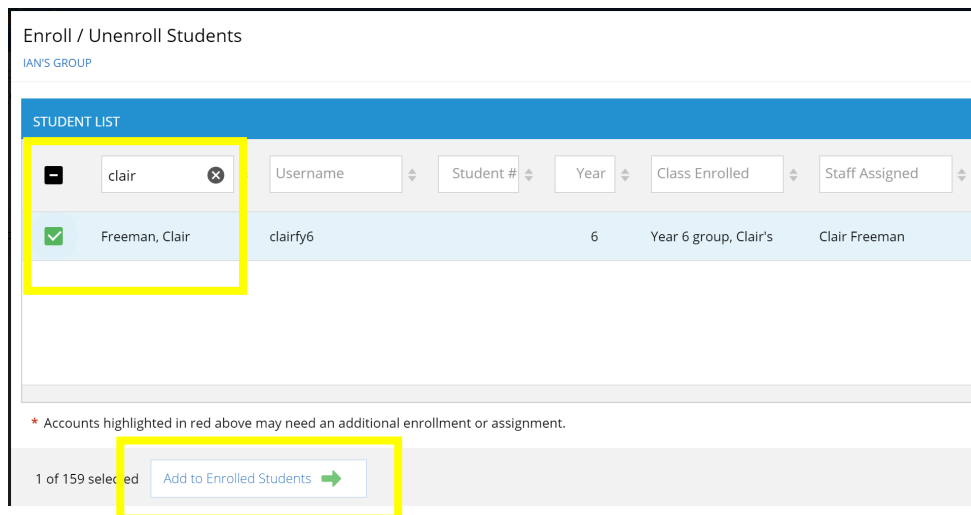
Enroll / Unenroll Students

IAN'S GROUP

STUDENT LIST

| | clair | Username | Student # | Year | Class Enrolled | Staff Assigned |
|---|---|---|---|---|---|---|
| | Freeman, Clair | clairfy6 | | 6 | Year 6 group, Clair's | Clair Freeman |

* Accounts highlighted in red above may need an additional enrollment or assignment.

1 of 159 selected

Add to Enrolled Students